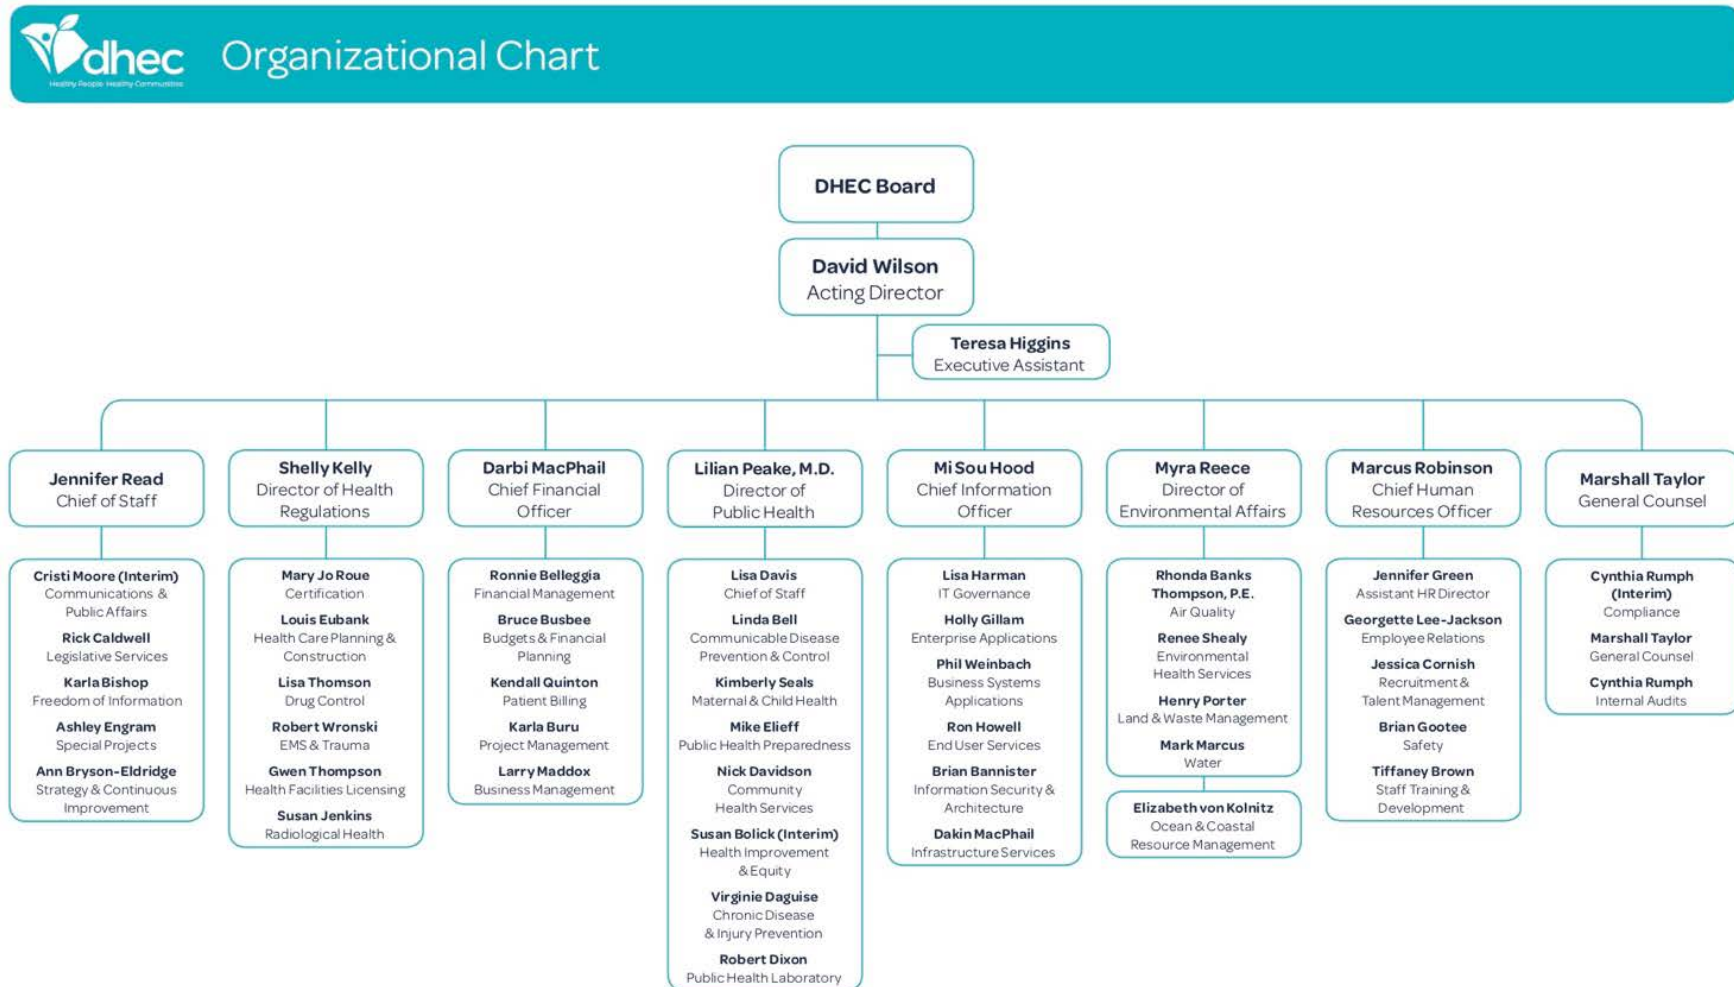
dhec
Healthy People Healthy Communities

Organizational Chart

DHEC Board

David Wilson
Acting Director

Teresa Higgins
Executive Assistant

Jennifer Read
Chief of Staff

Cristi Moore (Interim)
Communications & Public Affairs
Rick Caldwell
Legislative Services
Karla Bishop
Freedom of Information
Ashley Engram
Special Projects
Ann Bryson-Eldridge
Strategy & Continuous Improvement

Shelly Kelly
Director of Health Regulations

Mary Jo Roue
Certification
Louis Eubank
Health Care Planning & Construction
Lisa Thomson
Drug Control
Robert Wronski
EMS & Trauma
Gwen Thompson
Health Facilities Licensing
Susan Jenkins
Radiological Health

Darbi MacPhail
Chief Financial Officer

Ronnie Belleggia
Financial Management
Bruce Busbee
Budgets & Financial Planning
Kendall Quinton
Patient Billing
Karla Buru
Project Management
Larry Maddox
Business Management

Lilian Peake, M.D.
Director of Public Health

Lisa Davis
Chief of Staff
Linda Bell
Communicable Disease Prevention & Control
Kimberly Seals
Maternal & Child Health
Mike Elieff
Public Health Preparedness
Nick Davidson
Community Health Services
Susan Bolick (Interim)
Health Improvement & Equity
Virginie Daguise
Chronic Disease & Injury Prevention
Robert Dixon
Public Health Laboratory

Mi Sou Hood
Chief Information Officer

Lisa Harman
IT Governance
Holly Gillam
Enterprise Applications
Phil Weinbach
Business Systems Applications
Ron Howell
End User Services
Brian Bannister
Information Security & Architecture
Dakin MacPhail
Infrastructure Services

Myra Reece
Director of Environmental Affairs

Rhonda Banks Thompson, P.E.
Air Quality
Renee Shealy
Environmental Health Services
Henry Porter
Land & Waste Management
Mark Marcus
Water

Elizabeth von Kolnitz
Ocean & Coastal Resource Management

Marcus Robinson
Chief Human Resources Officer

Jennifer Green
Assistant HR Director
Georgette Lee-Jackson
Employee Relations
Jessica Cornish
Recruitment & Talent Management
Brian Gootee
Safety
Tiffaney Brown
Staff Training & Development

Marshall Taylor
General Counsel

Cynthia Rumph (Interim)
Compliance
Marshall Taylor
General Counsel
Cynthia Rumph
Internal Audits